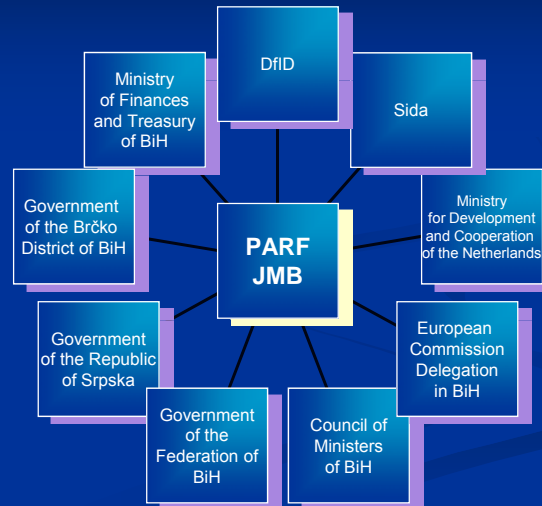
DfID

Sida

Ministry of Finances and Treasury of BiH

Government of the Brčko District of BiH

PARF JMB

Ministry for Development and Cooperation of the Netherlands

Government of the Republic of Srpska

European Commission Delegation in BiH

Government of the Federation of BiH

Council of Ministers of BiH